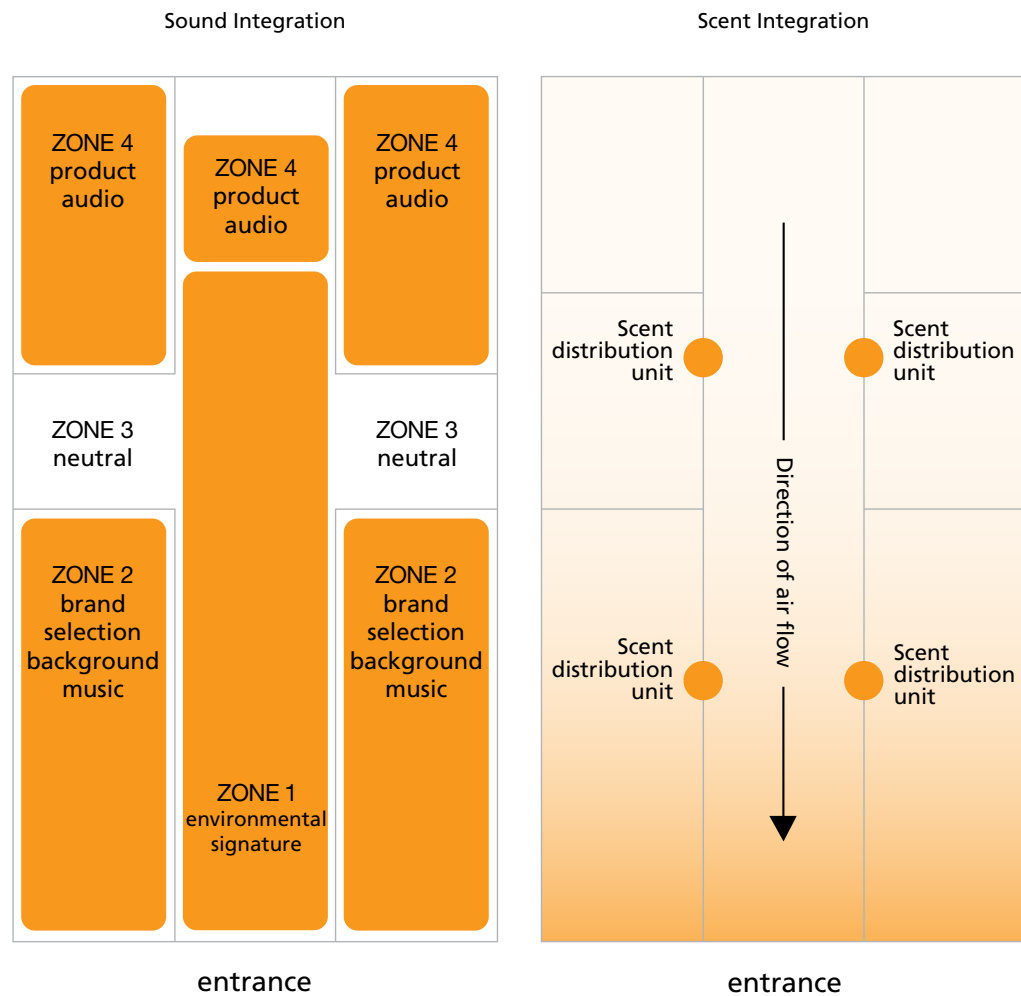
Sound Integration

ZONE 4
product
audio

ZONE 4
product
audio

ZONE 4
product
audio

ZONE 3
neutral

ZONE 3
neutral

ZONE 2
brand
selection
background
music

ZONE 1
environmental
signature

ZONE 2
brand
selection
background
music

entrance

Scent Integration

Scent
distribution
unit

Scent
distribution
unit

Direction of air flow

Scent
distribution
unit

Scent
distribution
unit

entrance